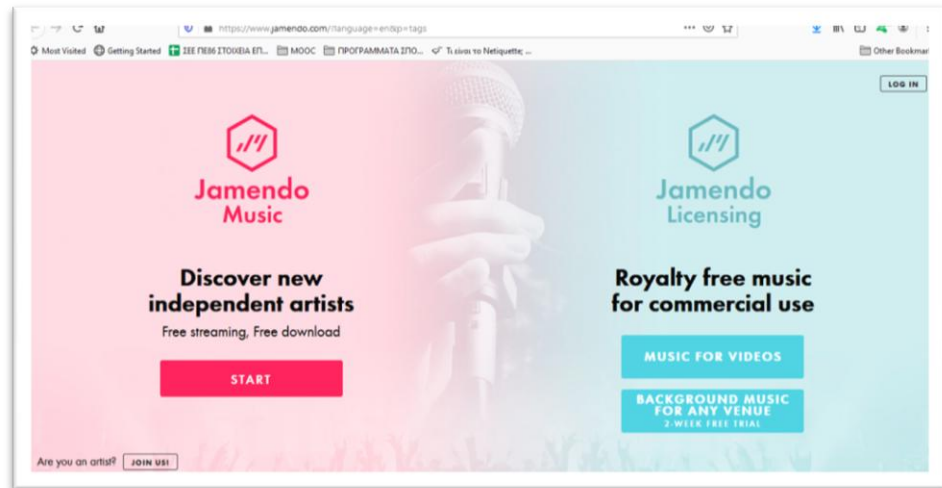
https://www.jamendo.com/?language=en&sp=tags

Most Visited Getting Started ΣΕΕ ΠΕ86 ΣΤΟΙΧΕΙΑ ΕΠ... MOOC ΠΡΟΓΡΑΜΜΑΤΑ ΣΠΟ... Τι είναι το Netiquette; ... Other Bookmar

LOG IN

Jamendo Music

Discover new independent artists

Free streaming, Free download

START

Jamendo Licensing

Royalty free music for commercial use

MUSIC FOR VIDEOS

BACKGROUND MUSIC FOR ANY VENUE
2-WEEK FREE TRIAL

Are you an artist? JOIN US!